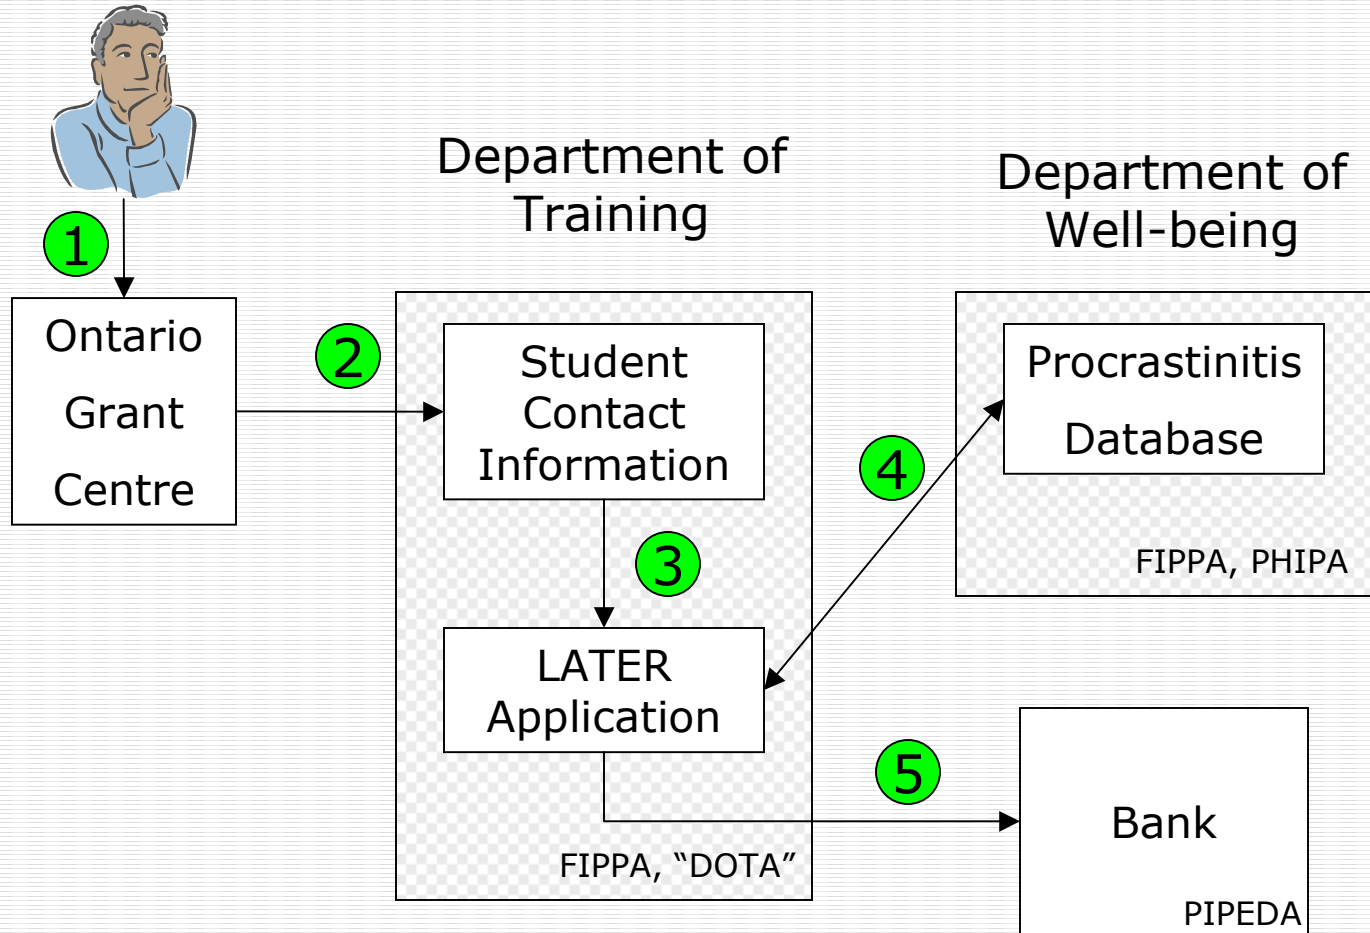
1

Ontario Grant Centre

2

Department of Training

Student Contact Information

3

LATER Application

FIPPA, “DOTA”

Department of Well-being

Procrastinitis Database

FIPPA, PHIPA

4

5

Bank

PIPEDA